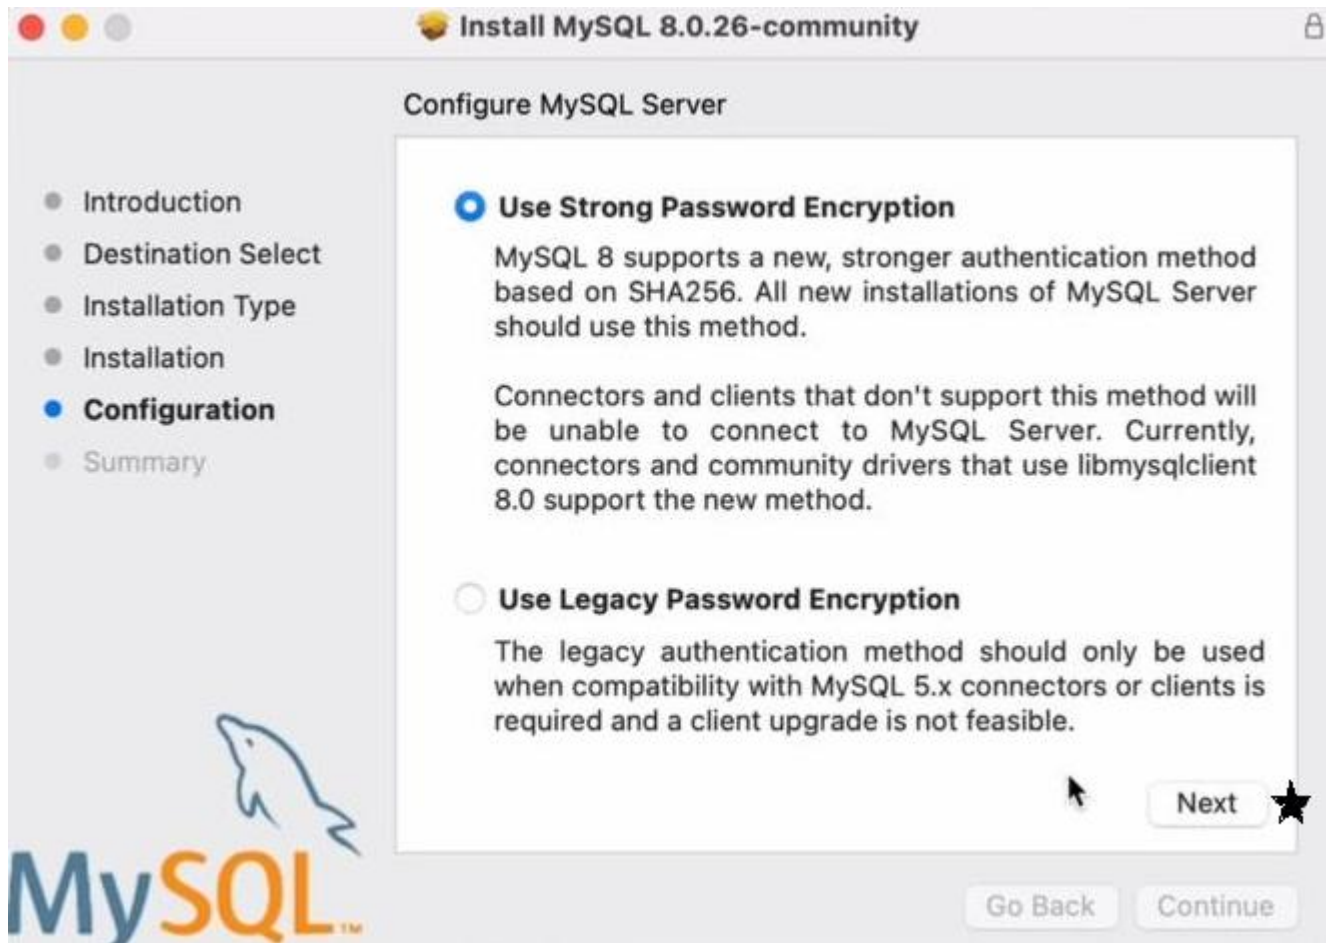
Install MySQL 8.0.26-community

Configure MySQL Server

Introduction
Destination Select
Installation Type
Installation
Configuration
Summary

Use Strong Password Encryption

MySQL 8 supports a new, stronger authentication method based on SHA256. All new installations of MySQL Server should use this method.

Connectors and clients that don't support this method will be unable to connect to MySQL Server. Currently, connectors and community drivers that use libmysqlclient 8.0 support the new method.

Use Legacy Password Encryption

The legacy authentication method should only be used when compatibility with MySQL 5.x connectors or clients is required and a client upgrade is not feasible.

Next

MySQL™

Go Back
Continue